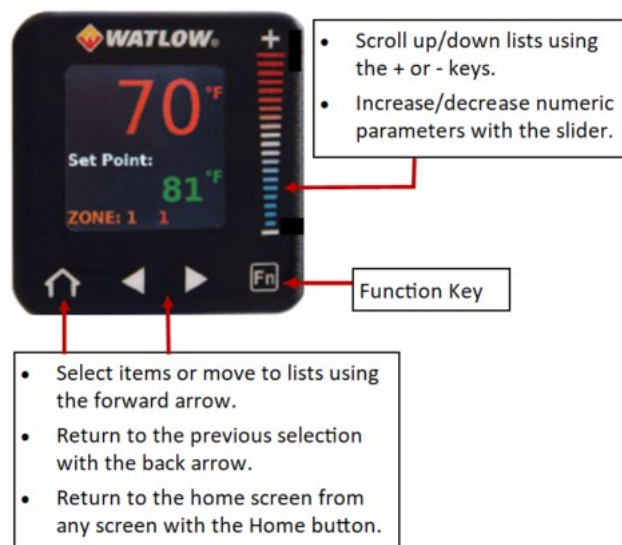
WATLOW

+

70 °F

Set Point:

81 °F

ZONE: 1 1

Fn

- Scroll up/down lists using the + or - keys.
- Increase/decrease numeric parameters with the slider.

Function Key

- Select items or move to lists using the forward arrow.
- Return to the previous selection with the back arrow.
- Return to the home screen from any screen with the Home button.